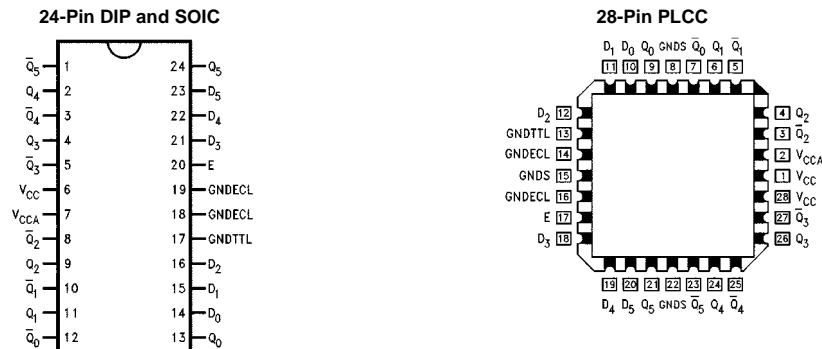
24-Pin DIP and SOIC

$\overline{Q}_5$ 1
$Q_4$ 2
$\overline{Q}_4$ 3
$Q_3$ 4
$\overline{Q}_3$ 5
$V_{CC}$ 6
$V_{CCA}$ 7
$\overline{Q}_2$ 8
$Q_2$ 9
$\overline{Q}_1$ 10
$Q_1$ 11
$\overline{Q}_0$ 12

24 $Q_5$
23 $D_5$
22 $D_4$
21 $D_3$
20 E
19 GNDECL
18 GNDECL
17 GNDTTL
16 $D_2$
15 $D_1$
14 $D_0$
13 $Q_0$

28-Pin PLCC

$D_1$ $D_0$ $Q_0$ GNDS $\overline{Q}_0$ $Q_1$ $\overline{Q}_1$
11 10 9 8 7 6 5

$D_2$ 12
GNDTTL 13
GNDECL 14
GNDS 15
GNDECL 16
E 17
$D_3$ 18

4 $Q_2$
3 $\overline{Q}_2$
2 $V_{CCA}$
1 $V_{CC}$
28 $V_{CC}$
27 $\overline{Q}_3$
26 $Q_3$

19 20 21 22 23 24 25
$D_4$ $D_5$ $Q_5$ GNDS $\overline{Q}_5$ $Q_4$ $\overline{Q}_4$